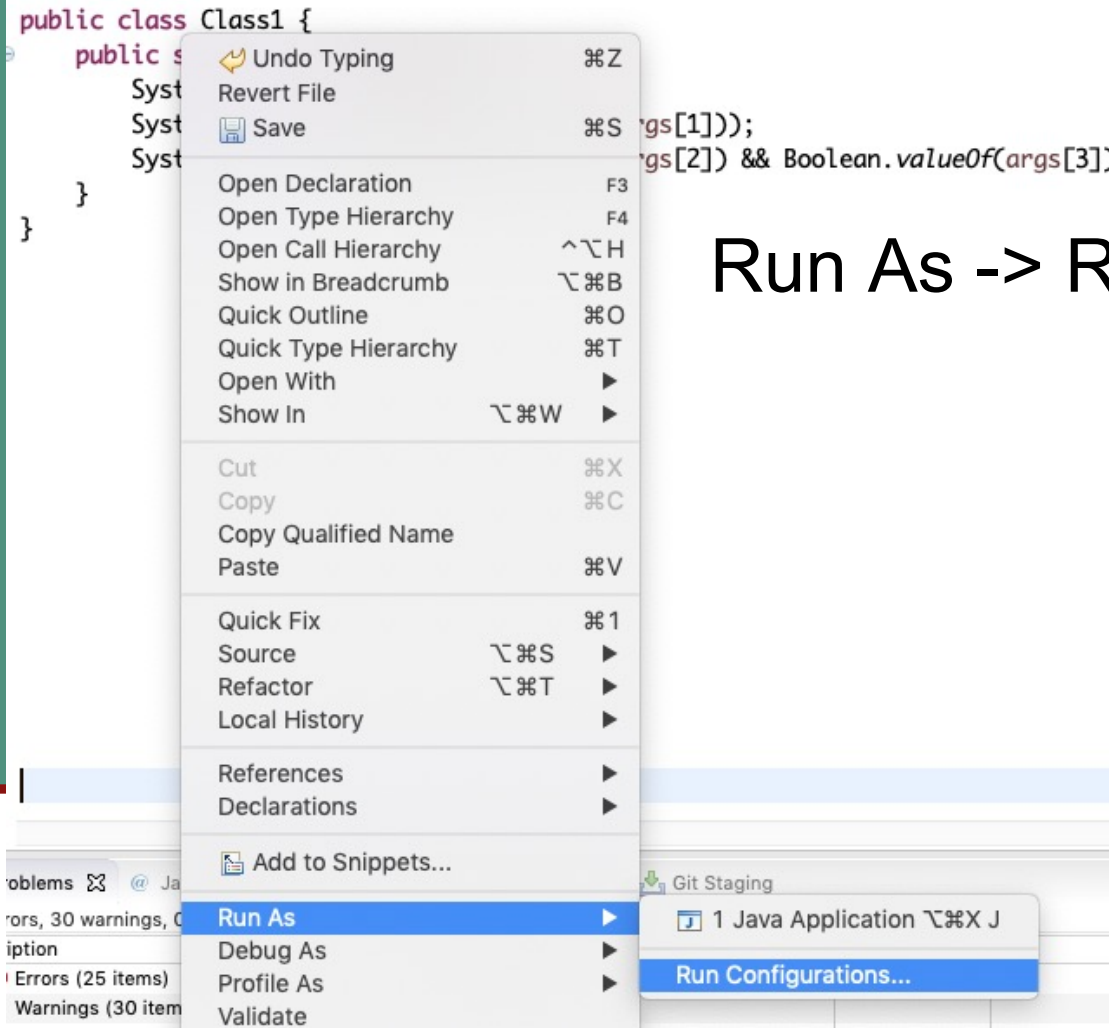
public class Class1 {
public s
Syst
Syst rgs[1]));
Syst rgs[2]) && Boolean.valueOf(args[3]
}
}

Undo Typing ⌘Z
Revert File
Save ⌘S
Open Declaration F3
Open Type Hierarchy F4
Open Call Hierarchy ^⌥H
Show in Breadcrumb ⌥⌘B
Quick Outline ⌘O
Quick Type Hierarchy ⌘T
Open With ▶
Show In ⌥⌘W ▶
Cut ⌘X
Copy ⌘C
Copy Qualified Name
Paste ⌘V
Quick Fix ⌘1
Source ⌥⌘S ▶
Refactor ⌥⌘T ▶
Local History ▶
References ▶
Declarations ▶
Add to Snippets...
Run As ▶
Debug As ▶
Profile As ▶
Validate

1 Java Application ⌥⌘X J
Run Configurations...

Run As -> R

roblems ☒ @ Ja
rors, 30 warnings, 0
iption
Errors (25 items)
Warnings (30 item
Git Staging